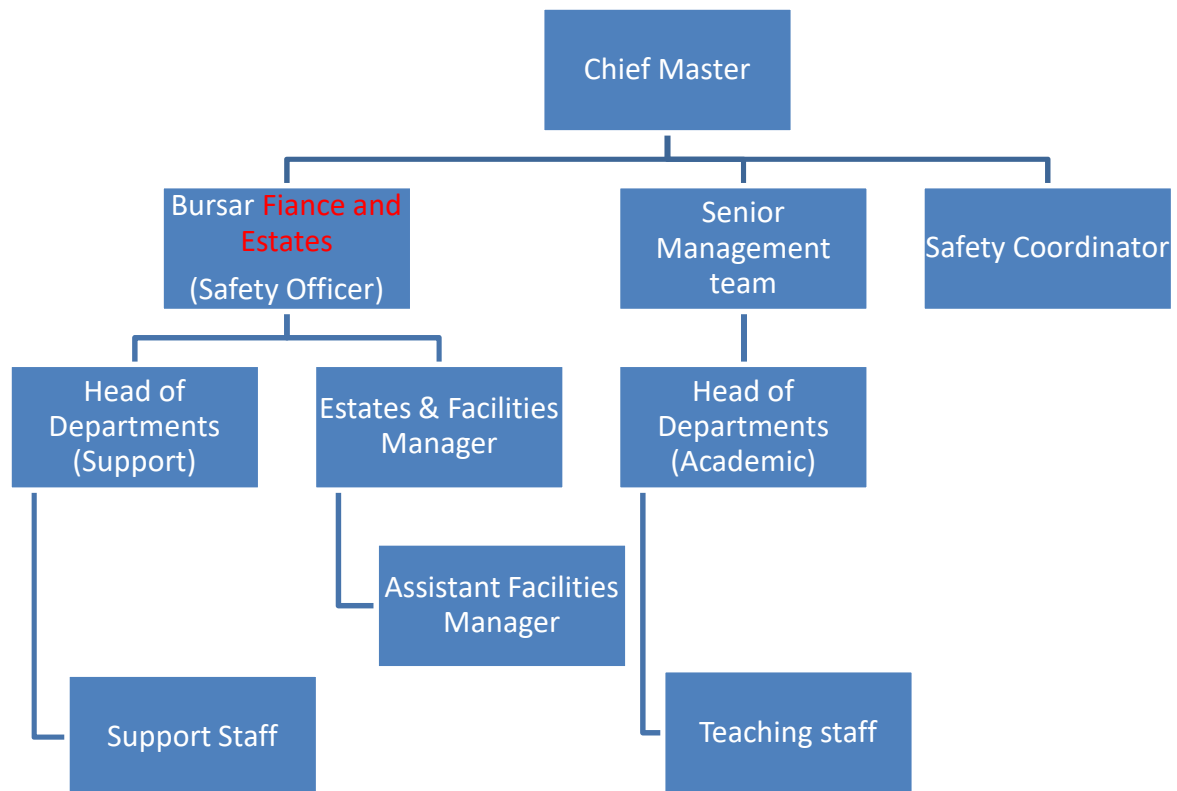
Chief Master

Bursar Fiance and Estates
(Safety Officer)

Senior Management team

Safety Coordinator

Head of Departments (Support)

Estates & Facilities Manager

Head of Departments (Academic)

Assistant Facilities Manager

Support Staff

Teaching staff